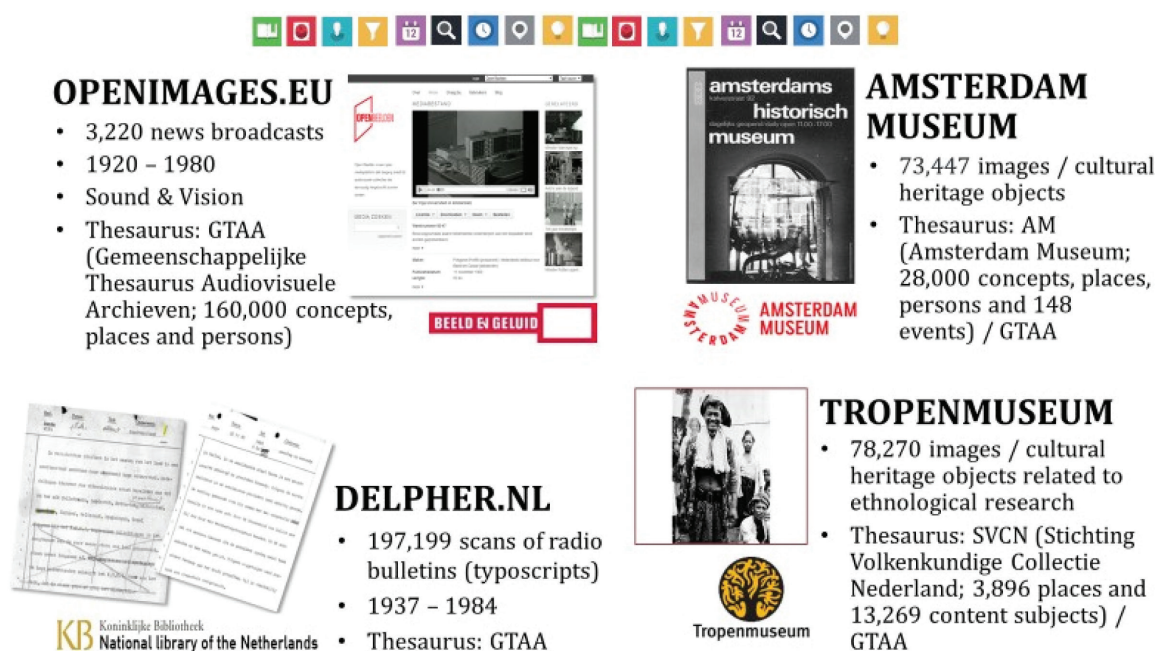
OPENIMAGES.EU

- 3,220 news broadcasts
- 1920 – 1980
- Sound & Vision
- Thesaurus: GTAA (Gemeenschappelijke Thesaurus Audiovisuele Archieven; 160,000 concepts, places and persons)

OPEN BEELDEN

BEELD EN GELUID

amsterdams historisch museum

AMSTERDAM MUSEUM

AMSTERDAM MUSEUM

- 73,447 images / cultural heritage objects
- Thesaurus: AM (Amsterdam Museum; 28,000 concepts, places, persons and 148 events) / GTAA

DELPHER.NL

- 197,199 scans of radio bulletins (typoscripts)
- 1937 – 1984
- Thesaurus: GTAA

KB Koninklijke Bibliotheek National library of the Netherlands

TROPENMUSEUM

- 78,270 images / cultural heritage objects related to ethnological research
- Thesaurus: SVCN (Stichting Volkenkundige Collectie Nederland; 3,896 places and 13,269 content subjects) / GTAA

Tropenmuseum